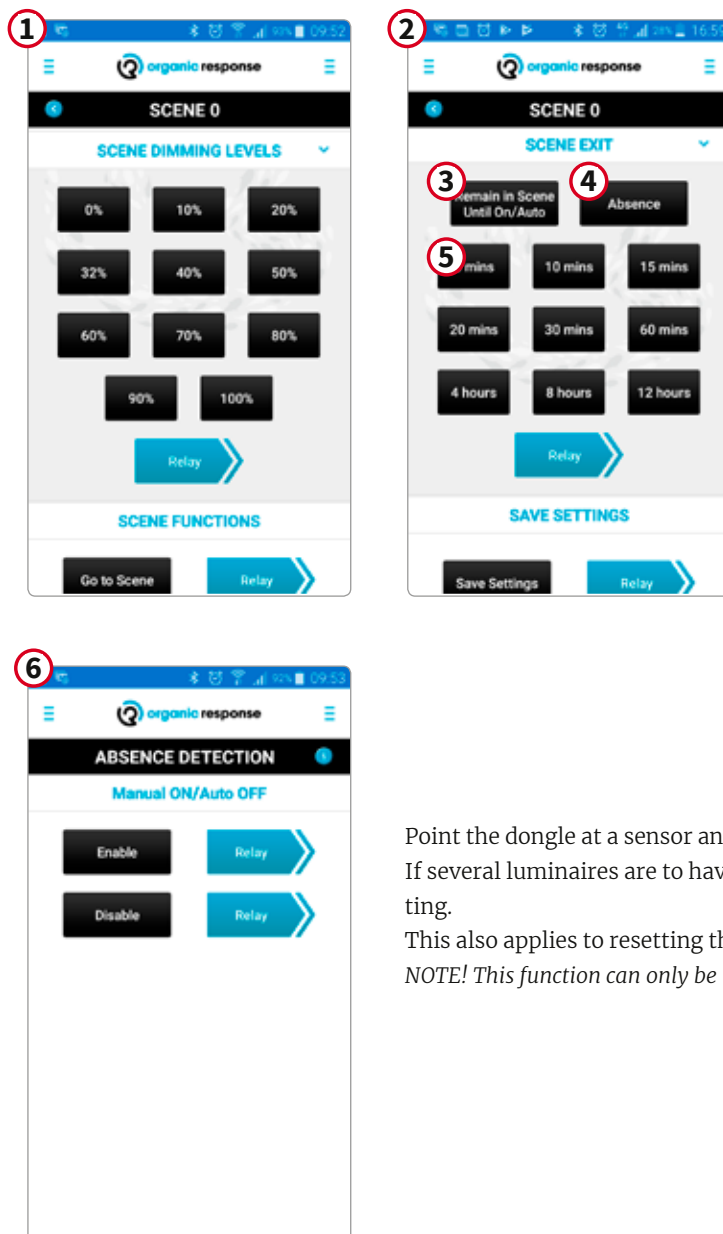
1

09:52

organic response

SCENE 0

SCENE DIMMING LEVELS

0%

10%

20%

32%

40%

50%

60%

70%

80%

90%

100%

Relay

SCENE FUNCTIONS

Go to Scene

Relay

2

16:5

organic response

SCENE 0

SCENE EXIT

3

Remain in Scene Until On/Auto

4

Absence

5

mins

10 mins

15 mins

20 mins

30 mins

60 mins

4 hours

8 hours

12 hours

Relay

SAVE SETTINGS

Save Settings

Relay

6

09:53

organic response

ABSENCE DETECTION

Manual ON/Auto OFF

Enable

Relay

Disable

Relay

Point the dongle at a sensor an
If several luminaires are to hav
ting.
This also applies to resetting th
*NOTE! This function can only be*